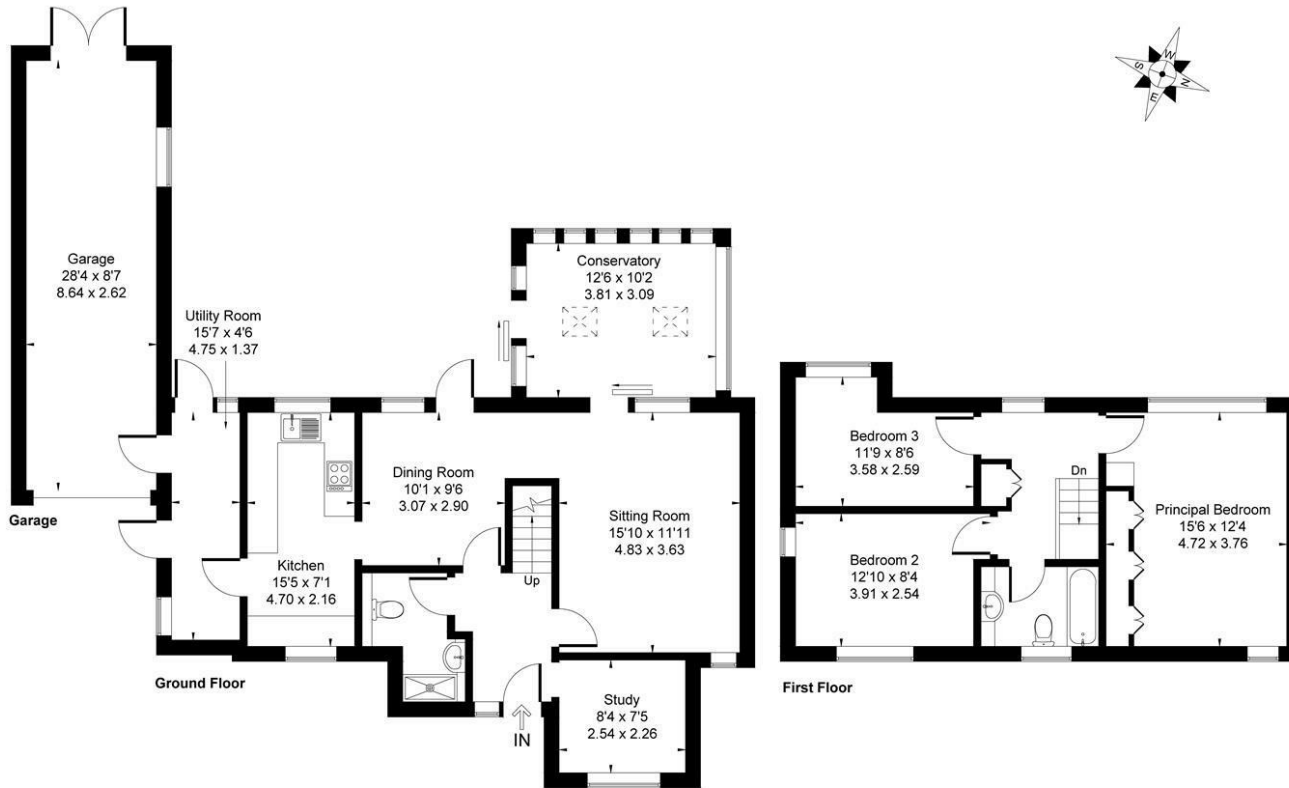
Garage
28'4 x 8'7
8.64 x 2.62

Utility Room
15'7 x 4'6
4.75 x 1.37

Conservatory
12'6 x 10'2
3.81 x 3.09

Dining Room
10'1 x 9'6
3.07 x 2.90

Sitting Room
15'10 x 11'11
4.83 x 3.63

Kitchen
15'5 x 7'1
4.70 x 2.16

Up

Study
8'4 x 7'5
2.54 x 2.26

IN

Garage

Ground Floor

Bedroom 3
11'9 x 8'6
3.58 x 2.59

Dn

Principal Bedroom
15'6 x 12'4
4.72 x 3.76

Bedroom 2
12'10 x 8'4
3.91 x 2.54

First Floor

W
S
N
E